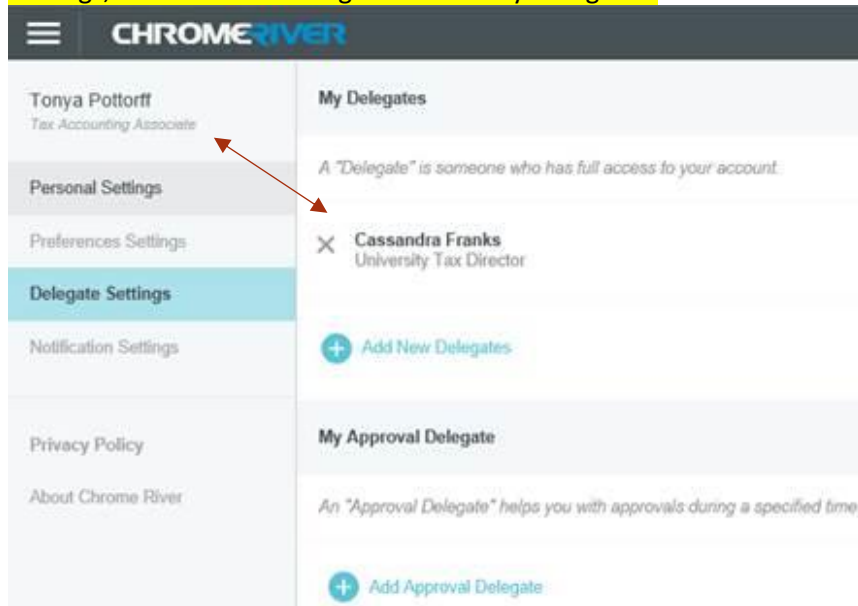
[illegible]

CHROMERIVER

Tonya Pottorff
Tax Accounting Associate

Personal Settings

Preferences Settings

Delegate Settings

Notification Settings

Privacy Policy

About Chrome River

My Delegates

A "Delegate" is someone who has full access to your account.

Cassandra Franks
University Tax Director

Add New Delegates

My Approval Delegate

An "Approval Delegate" helps you with approvals during a specified time

Add Approval Delegate